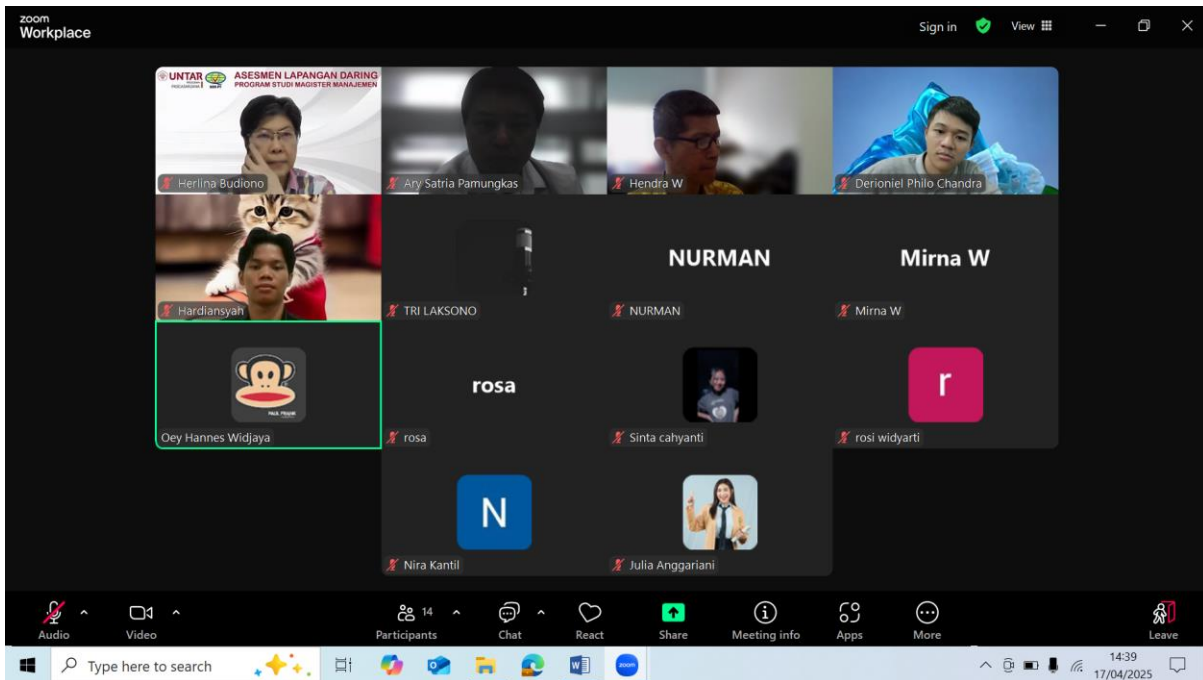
zoom
Workplace

Sign in View

UNTAR ASESMEN LAPANGAN DARING
PROGRAM STUDI MAGISTER MANAJEMEN

Herlina Budiono

Ary Satria Pamungkas

Hendra W

Derioniel Philo Chandra

Hardiansyah

TRI LAKSONO

NURMAN

NURMAN

Mirna W

Mirna W

Oey Hannes Widjaya

rosa

rosa

Sinta cahyanti

r

rosi widyarti

N

Nira Kantil

Julia Anggariani

Audio
Video
14
Participants
Chat
React
Share
Meeting info
Apps
More
Leave

Type here to search

14:39
17/04/2025